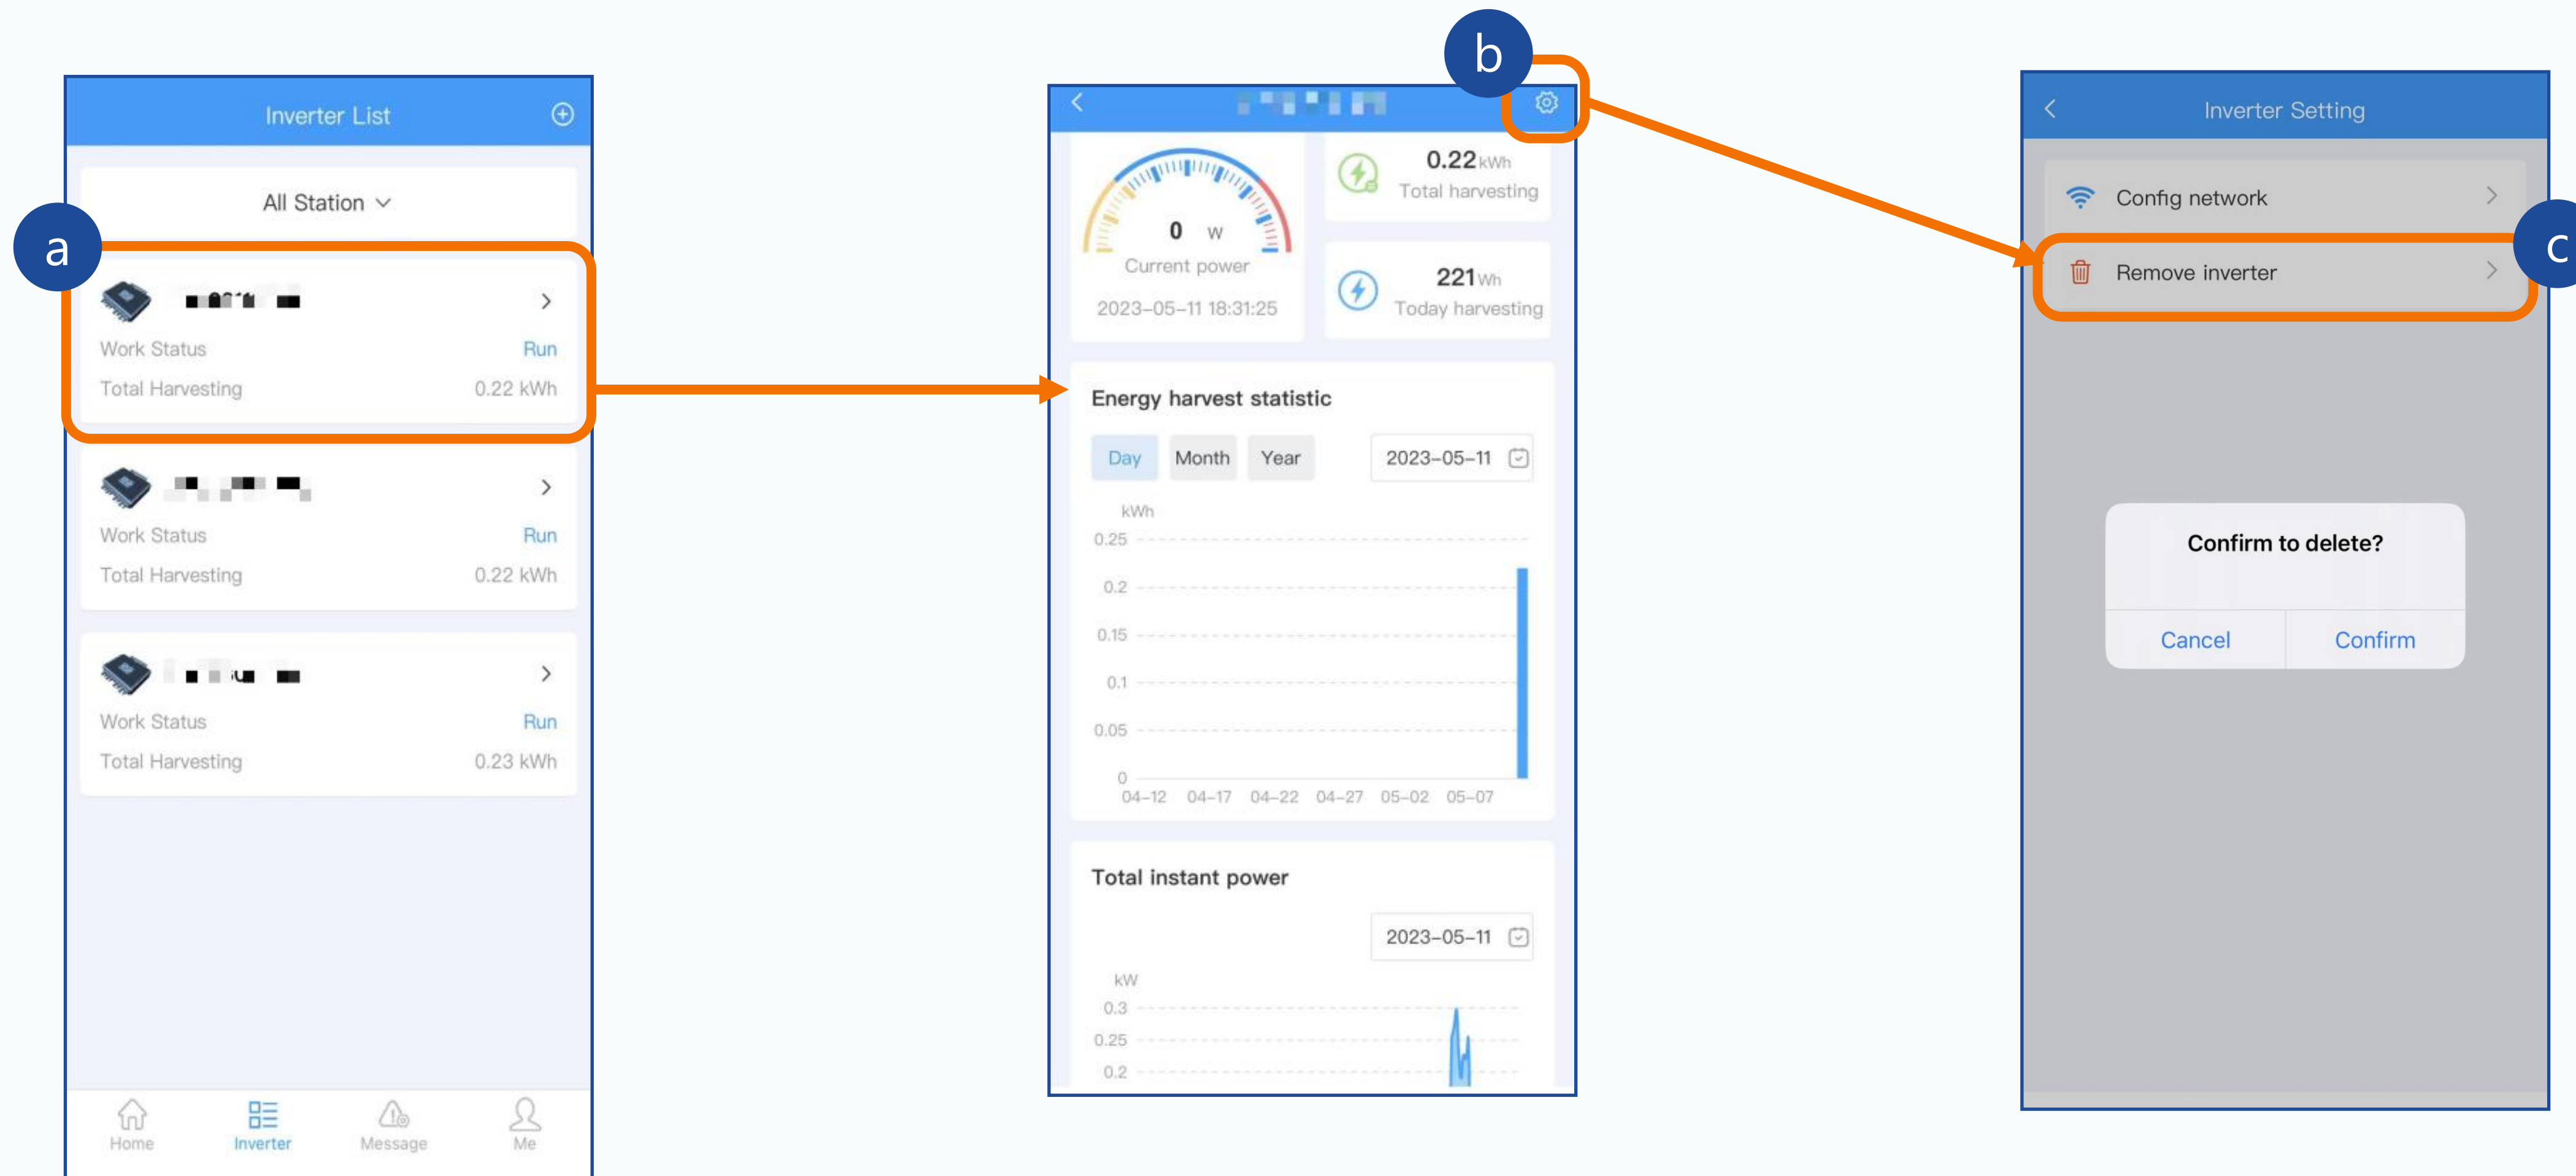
a

Inverter List

All Station

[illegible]
Work Status Run
Total Harvesting 0.22 kWh

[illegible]
Work Status Run
Total Harvesting 0.22 kWh

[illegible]
Work Status Run
Total Harvesting 0.23 kWh

Home Inverter Message Me

b

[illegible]

0 W
Current power
2023-05-11 18:31:25

0.22 kWh
Total harvesting

221 Wh
Today harvesting

Energy harvest statistic

Day Month Year 2023-05-11

kWh
0.25
0.2
0.15
0.1
0.05
0
04-12 04-17 04-22 04-27 05-02 05-07

Total instant power

2023-05-11

kW
0.3
0.25
0.2

c

Inverter Setting

Config network

Remove inverter

Confirm to delete?

Cancel Confirm